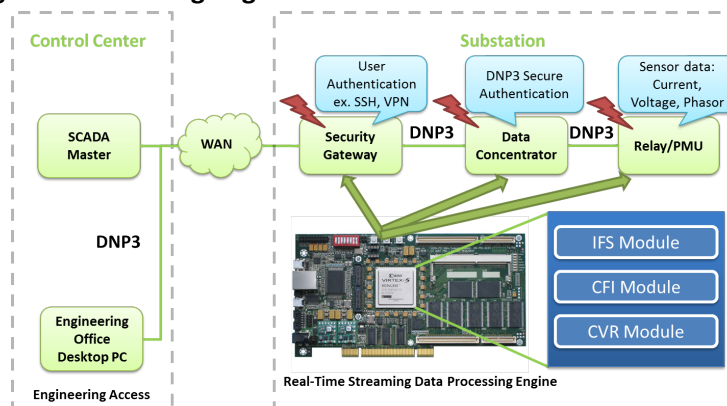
Control Center

Substation

User Authentication ex. SSH, VPN

DNP3 Secure Authentication

Sensor data: Current, Voltage, Phasor

SCADA Master

WAN

Security Gateway

DNP3

Data Concentrator

DNP3

Relay/PMU

DNP3

Engineering Office Desktop PC

Engineering Access

IFS Module

CFI Module

CVR Module

Real-Time Streaming Data Processing Engine